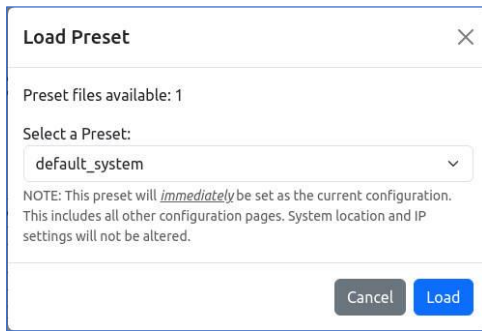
Load Preset

×

Preset files available: 1

Select a Preset:

default_system

NOTE: This preset will *immediately* be set as the current configuration. This includes all other configuration pages. System location and IP settings will not be altered.

Cancel

Load